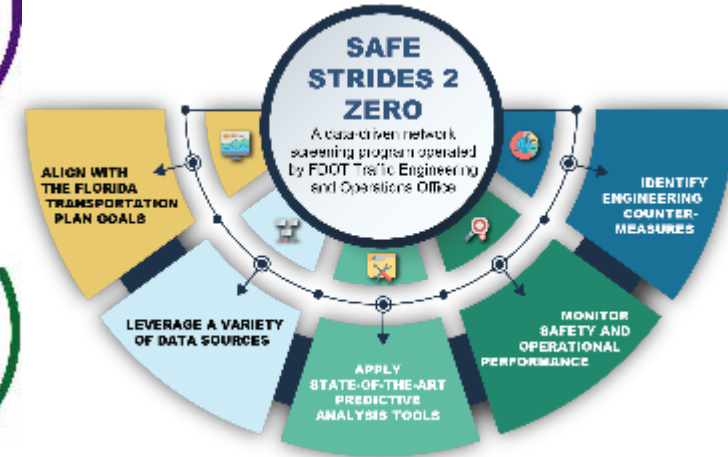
SAFE STRIDES 2 ZERO

A data-driven network screening program operated by FDOT Traffic Engineering and Operations Office

ALIGN WITH THE FLORIDA TRANSPORTATION PLAN GOALS

IDENTIFY ENGINEERING COUNTER-MEASURES

LEVERAGE A VARIETY OF DATA SOURCES

MONITOR SAFETY AND OPERATIONAL PERFORMANCE

APPLY STATE-OF-THE-ART PREDICTIVE ANALYSIS TOOLS